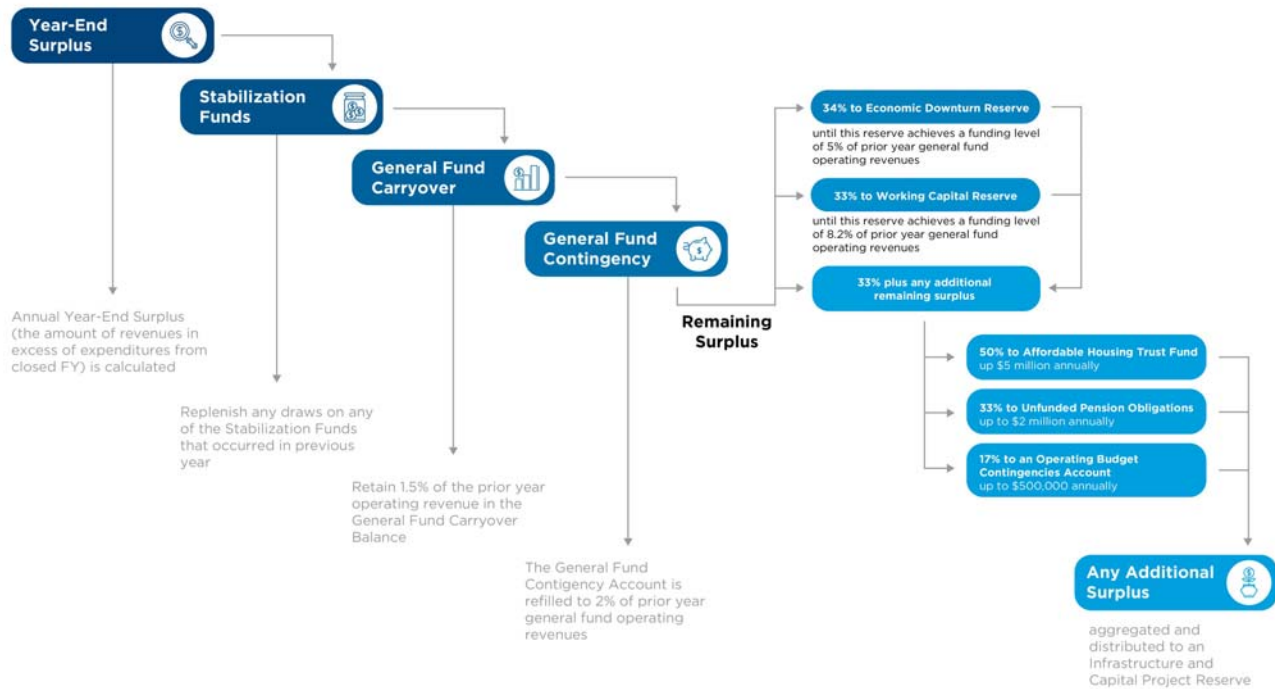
Year-End Surplus

Stabilization Funds

General Fund Carryover

General Fund Contingency

Annual Year-End Surplus (the amount of revenues in excess of expenditures from closed FY) is calculated

Replenish any draws on any of the Stabilization Funds that occurred in previous year

Retain 1.5% of the prior year operating revenue in the General Fund Carryover Balance

The General Fund Contigency Account is refilled to 2% of prior year general fund operating revenues

Remaining Surplus

34% to Economic Downturn Reserve

until this reserve achieves a funding level of 5% of prior year general fund operating revenues

33% to Working Capital Reserve

until this reserve achieves a funding level of 8.2% of prior year general fund operating revenues

33% plus any additional remaining surplus

50% to Affordable Housing Trust Fund
up $5 million annually

33% to Unfunded Pension Obligations
up to $2 million annually

17% to an Operating Budget Contingencies Account
up to $500,000 annually

Any Additional Surplus

aggregated and distributed to an Infrastructure and Capital Project Reserve